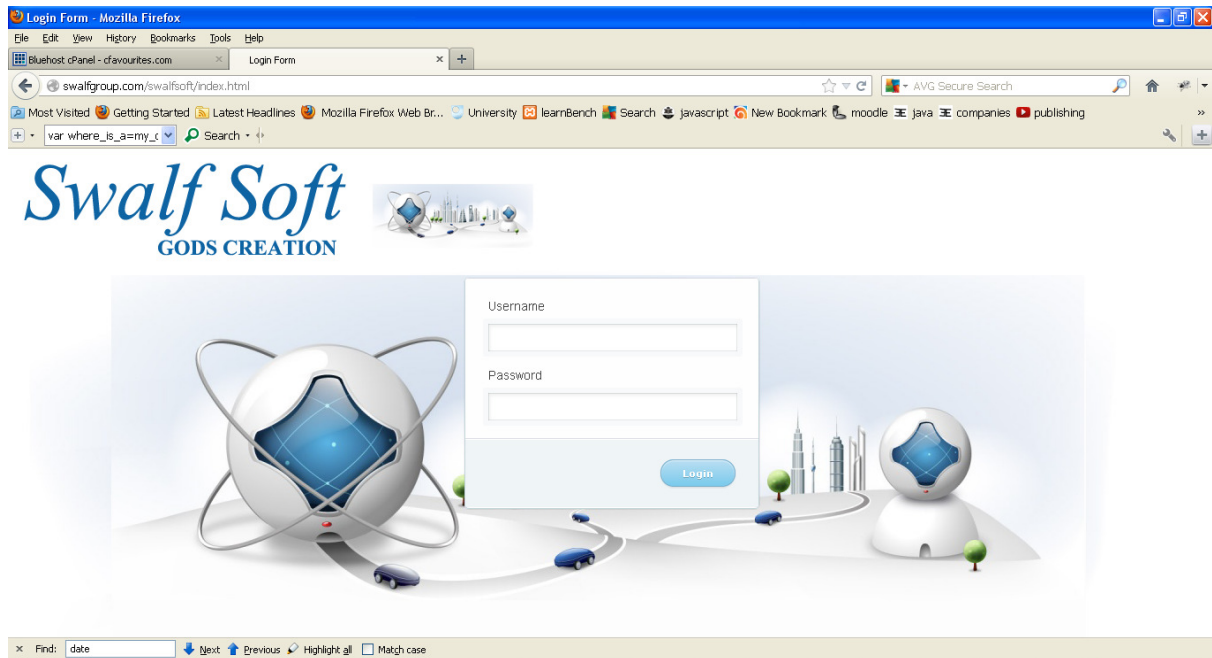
Login Form - Mozilla Firefox

File Edit View History Bookmarks Tools Help

Bluehost cPanel - cfavourites.com ×

Login Form ×

+

swalfgroup.com/swalfsoft/index.html

AVG Secure Search

Most Visited Getting Started Latest Headlines Mozilla Firefox Web Br... University learnBench Search javascript New Bookmark moodle java companies publishing

var where_is_a=my_c

Search

Swalf Soft
GODS CREATION

Username

Password

Login

× Find: date Next Previous Highlight all Match case